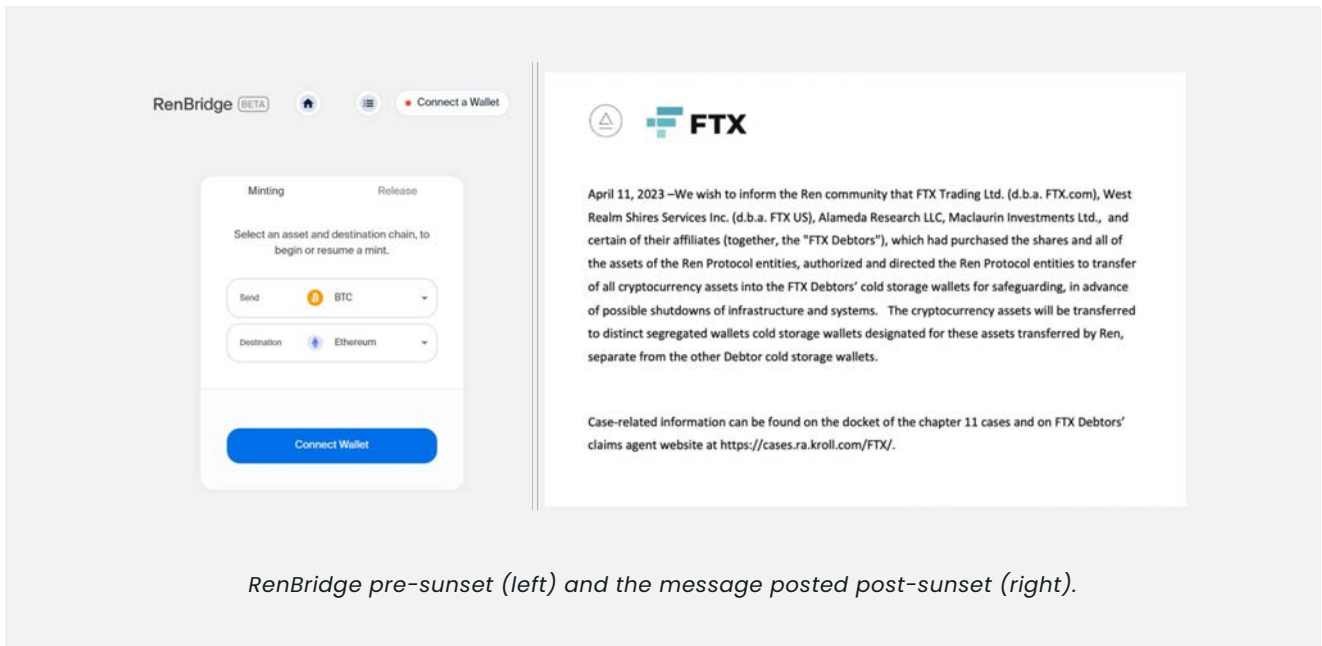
RenBridge BETA

Connect a Wallet

Minting

Release

Select an asset and destination chain, to begin or resume a mint.

Send BTC

Destination Ethereum

Connect Wallet

FTX

April 11, 2023 –We wish to inform the Ren community that FTX Trading Ltd. (d.b.a. FTX.com), West Realm Shires Services Inc. (d.b.a. FTX US), Alameda Research LLC, Maclaurin Investments Ltd., and certain of their affiliates (together, the "FTX Debtors"), which had purchased the shares and all of the assets of the Ren Protocol entities, authorized and directed the Ren Protocol entities to transfer of all cryptocurrency assets into the FTX Debtors' cold storage wallets for safeguarding, in advance of possible shutdowns of infrastructure and systems. The cryptocurrency assets will be transferred to distinct segregated wallets cold storage wallets designated for these assets transferred by Ren, separate from the other Debtor cold storage wallets.

Case-related information can be found on the docket of the chapter 11 cases and on FTX Debtors' claims agent website at https://cases.ra.kroll.com/FTX/.

RenBridge pre-sunset (left) and the message posted post-sunset (right).